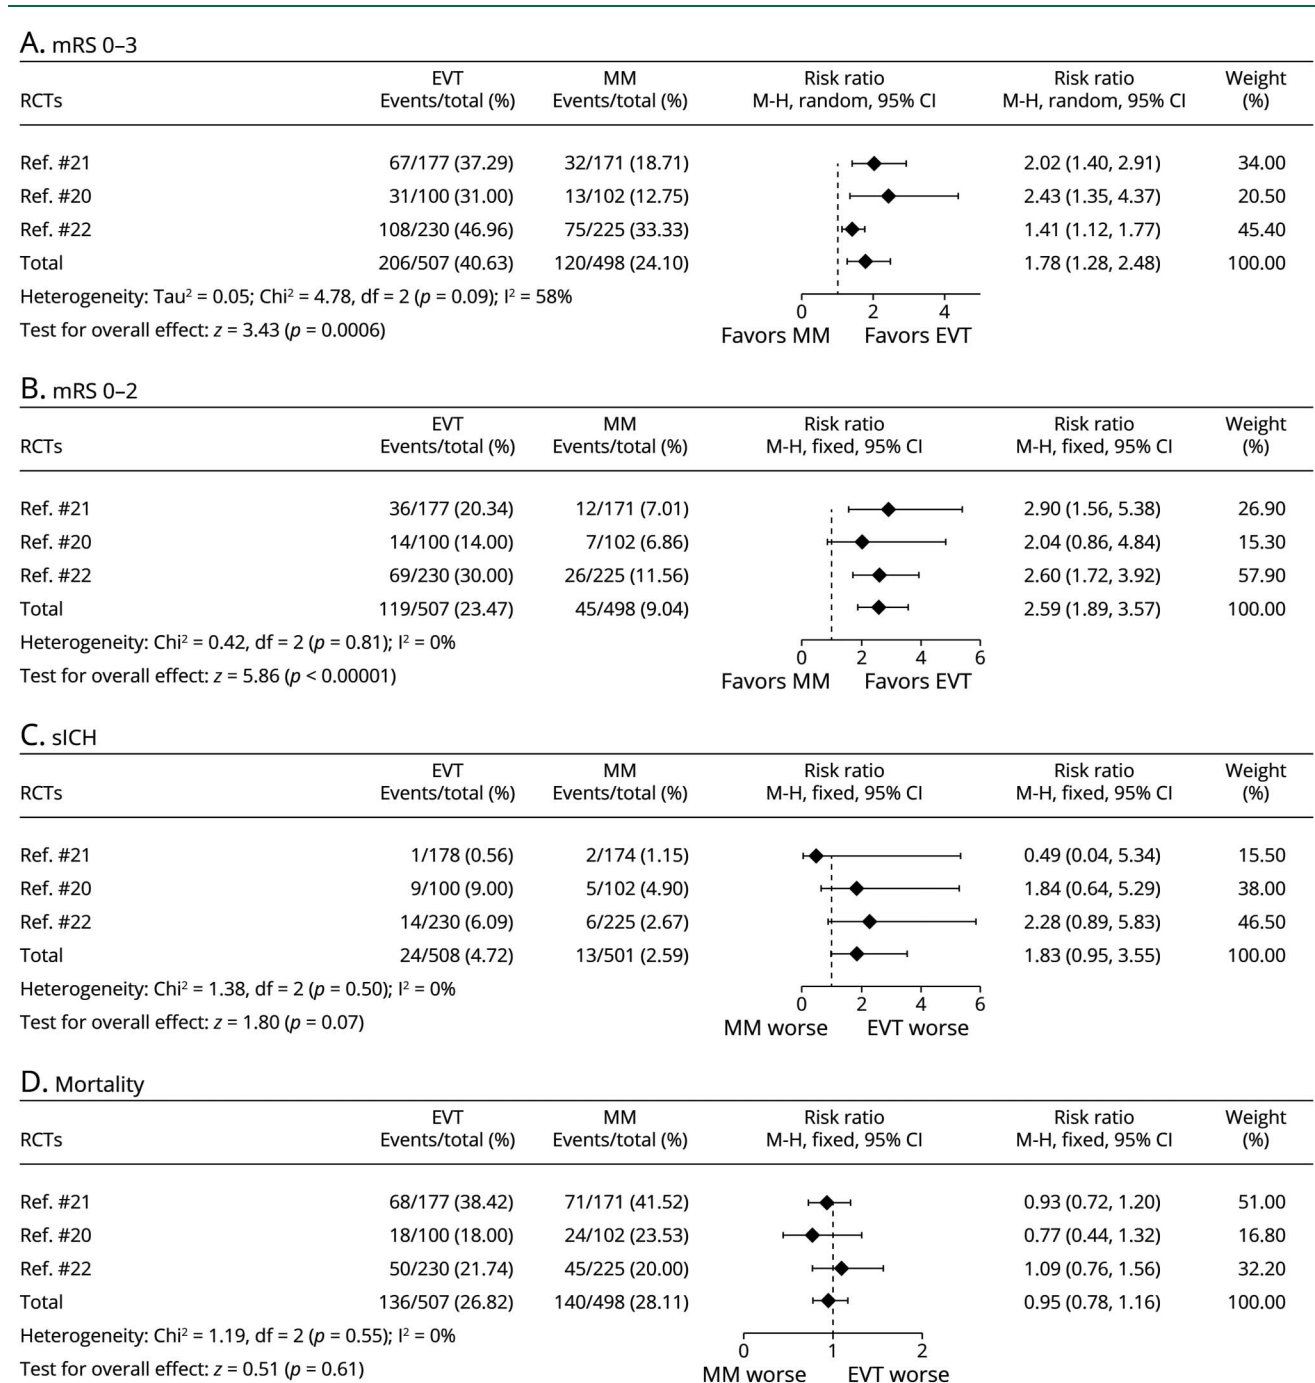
A. mRS 0–3

| RCTs | EVT Events/total (%) | MM Events/total (%) | Risk ratio M-H, random, 95% CI | Risk ratio M-H, random, 95% CI | Weight (%) |
|---|---|---|---|---|---|
| Ref. #21 | 67/177 (37.29) | 32/171 (18.71) | | 2.02 (1.40, 2.91) | 34.00 |
| Ref. #20 | 31/100 (31.00) | 13/102 (12.75) | | 2.43 (1.35, 4.37) | 20.50 |
| Ref. #22 | 108/230 (46.96) | 75/225 (33.33) | | 1.41 (1.12, 1.77) | 45.40 |
| Total | 206/507 (40.63) | 120/498 (24.10) | | 1.78 (1.28, 2.48) | 100.00 |

Heterogeneity: Tau$^2$ = 0.05; Chi$^2$ = 4.78, df = 2 ($p$ = 0.09); I$^2$ = 58%
Test for overall effect: $z$ = 3.43 ($p$ = 0.0006)

0 2 4
Favors MM Favors EVT

B. mRS 0–2

| RCTs | EVT Events/total (%) | MM Events/total (%) | Risk ratio M-H, fixed, 95% CI | Risk ratio M-H, fixed, 95% CI | Weight (%) |
|---|---|---|---|---|---|
| Ref. #21 | 36/177 (20.34) | 12/171 (7.01) | | 2.90 (1.56, 5.38) | 26.90 |
| Ref. #20 | 14/100 (14.00) | 7/102 (6.86) | | 2.04 (0.86, 4.84) | 15.30 |
| Ref. #22 | 69/230 (30.00) | 26/225 (11.56) | | 2.60 (1.72, 3.92) | 57.90 |
| Total | 119/507 (23.47) | 45/498 (9.04) | | 2.59 (1.89, 3.57) | 100.00 |

Heterogeneity: Chi$^2$ = 0.42, df = 2 ($p$ = 0.81); I$^2$ = 0%
Test for overall effect: $z$ = 5.86 ($p$ < 0.00001)

0 2 4 6
Favors MM Favors EVT

C. sICH

| RCTs | EVT Events/total (%) | MM Events/total (%) | Risk ratio M-H, fixed, 95% CI | Risk ratio M-H, fixed, 95% CI | Weight (%) |
|---|---|---|---|---|---|
| Ref. #21 | 1/178 (0.56) | 2/174 (1.15) | | 0.49 (0.04, 5.34) | 15.50 |
| Ref. #20 | 9/100 (9.00) | 5/102 (4.90) | | 1.84 (0.64, 5.29) | 38.00 |
| Ref. #22 | 14/230 (6.09) | 6/225 (2.67) | | 2.28 (0.89, 5.83) | 46.50 |
| Total | 24/508 (4.72) | 13/501 (2.59) | | 1.83 (0.95, 3.55) | 100.00 |

Heterogeneity: Chi$^2$ = 1.38, df = 2 ($p$ = 0.50); I$^2$ = 0%
Test for overall effect: $z$ = 1.80 ($p$ = 0.07)

0 2 4 6
MM worse EVT worse

D. Mortality

| RCTs | EVT Events/total (%) | MM Events/total (%) | Risk ratio M-H, fixed, 95% CI | Risk ratio M-H, fixed, 95% CI | Weight (%) |
|---|---|---|---|---|---|
| Ref. #21 | 68/177 (38.42) | 71/171 (41.52) | | 0.93 (0.72, 1.20) | 51.00 |
| Ref. #20 | 18/100 (18.00) | 24/102 (23.53) | | 0.77 (0.44, 1.32) | 16.80 |
| Ref. #22 | 50/230 (21.74) | 45/225 (20.00) | | 1.09 (0.76, 1.56) | 32.20 |
| Total | 136/507 (26.82) | 140/498 (28.11) | | 0.95 (0.78, 1.16) | 100.00 |

Heterogeneity: Chi$^2$ = 1.19, df = 2 ($p$ = 0.55); I$^2$ = 0%
Test for overall effect: $z$ = 0.51 ($p$ = 0.61)

0 1 2
MM worse EVT worse